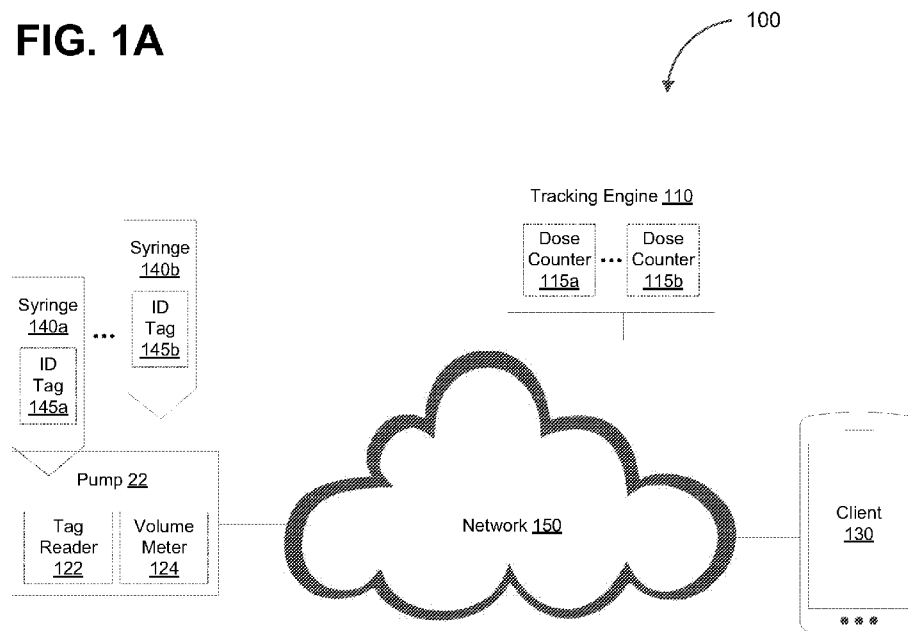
FIG. 1A

100

Tracking Engine 110

Dose Counter 115a

...

Dose Counter 115b

Syringe 140b

ID Tag 145b

Syringe 140a

...

ID Tag 145a

Pump 22

Tag Reader 122

Volume Meter 124

Network 150

Client 130